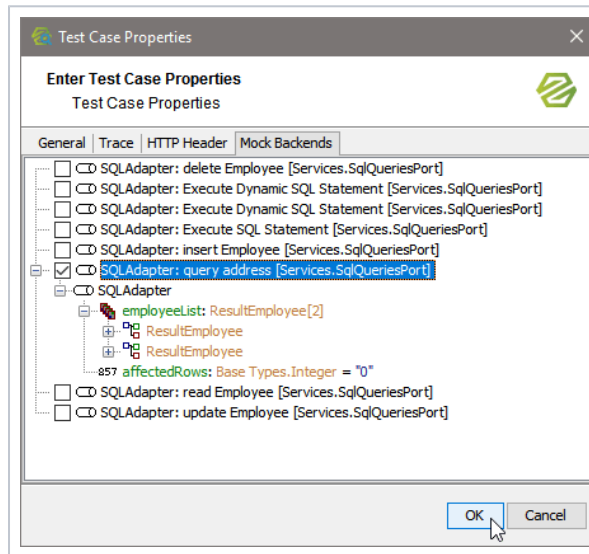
Test Case Properties

Enter Test Case Properties
Test Case Properties

General | Trace | HTTP Header | Mock Backends

SQLAdapter: delete Employee [Services.SqlQueriesPort]
SQLAdapter: Execute Dynamic SQL Statement [Services.SqlQueriesPort]
SQLAdapter: Execute Dynamic SQL Statement [Services.SqlQueriesPort]
SQLAdapter: Execute SQL Statement [Services.SqlQueriesPort]
SQLAdapter: insert Employee [Services.SqlQueriesPort]
SQLAdapter: query address [Services.SqlQueriesPort]
SQLAdapter
employeeList: ResultEmployee[2]
ResultEmployee
ResultEmployee
857 affectedRows: Base Types.Integer = "0"
SQLAdapter: read Employee [Services.SqlQueriesPort]
SQLAdapter: update Employee [Services.SqlQueriesPort]

OK
Cancel